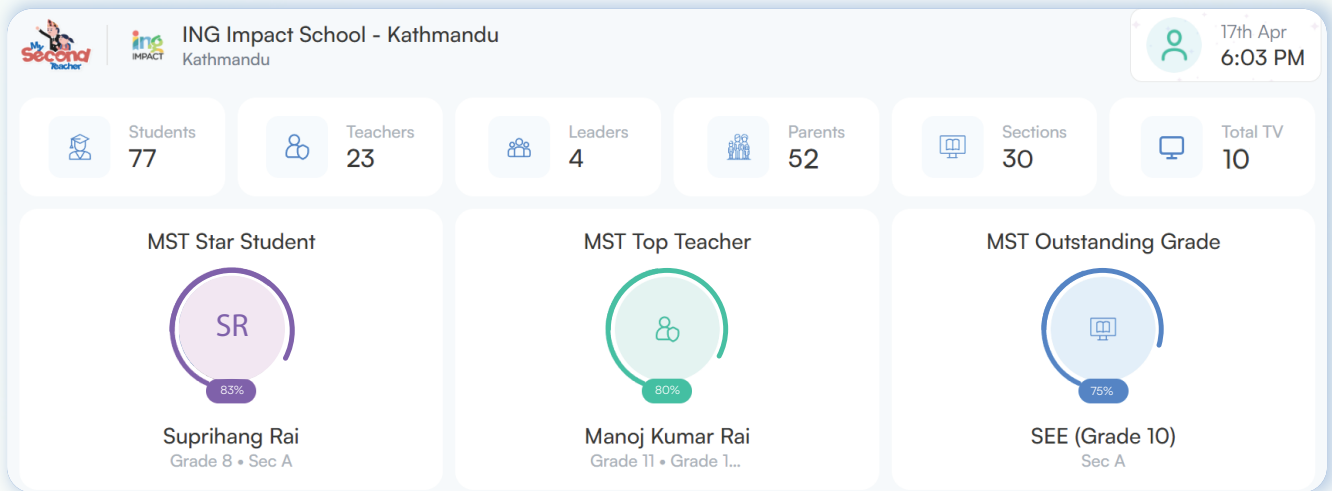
My Second Teacher

ING IMPACT

ING Impact School - Kathmandu
Kathmandu

17th Apr
6:03 PM

Students
77

Teachers
23

Leaders
4

Parents
52

Sections
30

Total TV
10

MST Star Student

SR

83%

Suprihang Rai
Grade 8 • Sec A

MST Top Teacher

80%

Manoj Kumar Rai
Grade 11 • Grade 1...

MST Outstanding Grade

75%

SEE (Grade 10)
Sec A